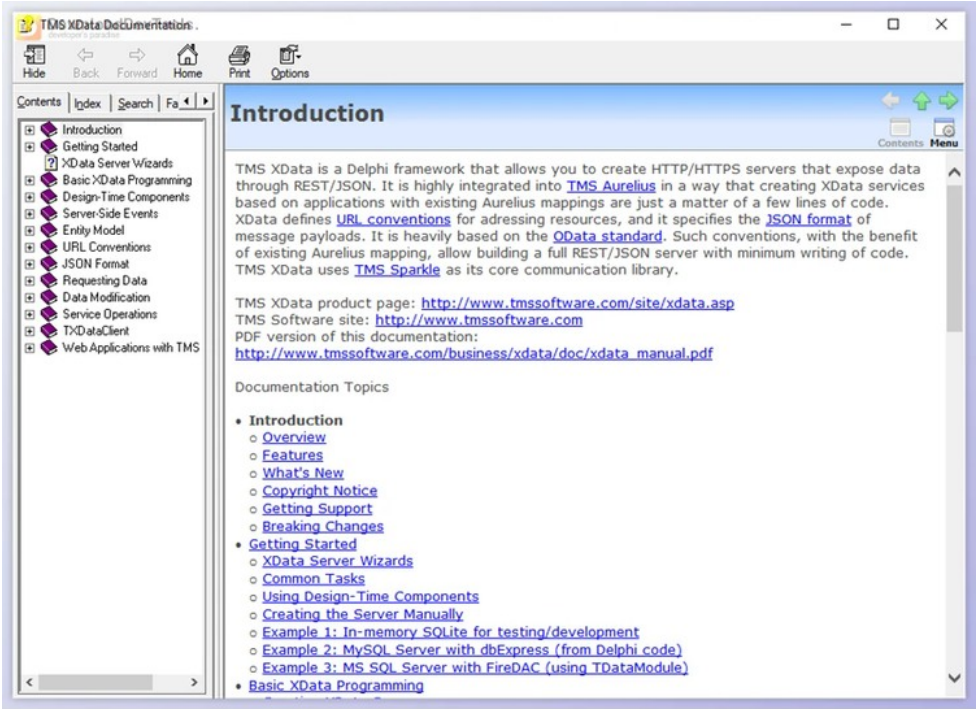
TMS XData Documentation

Hide Back Forward Home Print Options

Contents | Index | Search | Fa

Introduction
Getting Started
XData Server Wizards
Basic XData Programming
Design-Time Components
Server-Side Events
Entity Model
URL Conventions
JSON Format
Requesting Data
Data Modification
Service Operations
TXDataClient
Web Applications with TMS

Introduction

Contents Menu

TMS XData is a Delphi framework that allows you to create HTTP/HTTPS servers that expose data through REST/JSON. It is highly integrated into TMS Aurelius in a way that creating XData services based on applications with existing Aurelius mappings are just a matter of a few lines of code. XData defines URL conventions for adressing resources, and it specifies the JSON format of message payloads. It is heavily based on the OData standard. Such conventions, with the benefit of existing Aurelius mapping, allow building a full REST/JSON server with minimum writing of code. TMS XData uses TMS Sparkle as its core communication library.

TMS XData product page: http://www.tmssoftware.com/site/xdata.asp
TMS Software site: http://www.tmssoftware.com
PDF version of this documentation:
http://www.tmssoftware.com/business/xdata/doc/xdata_manual.pdf

Documentation Topics

• Introduction
o Overview
o Features
o What's New
o Copyright Notice
o Getting Support
o Breaking Changes
• Getting Started
o XData Server Wizards
o Common Tasks
o Using Design-Time Components
o Creating the Server Manually
o Example 1: In-memory SQLite for testing/development
o Example 2: MySQL Server with dbExpress (from Delphi code)
o Example 3: MS SQL Server with FireDAC (using TDataModule)
• Basic XData Programming